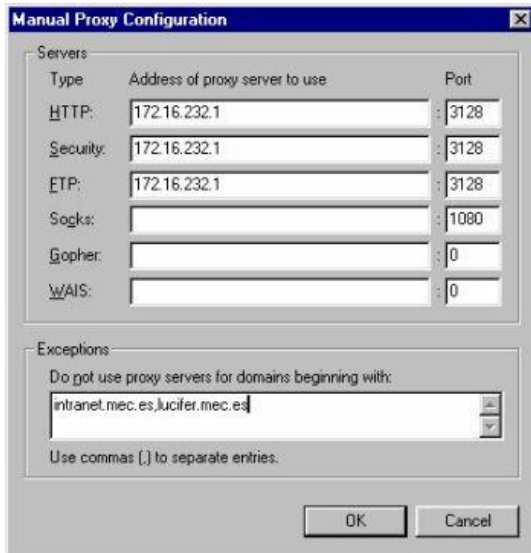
Manual Proxy Configuration

Servers

| Type | Address of proxy server to use | Port |
|---|---|---|
| HTTP: | 172.16.232.1 | 3128 |
| Security: | 172.16.232.1 | 3128 |
| FTP: | 172.16.232.1 | 3128 |
| Socks: | | 1080 |
| Gopher: | | 0 |
| WAIS: | | 0 |

Exceptions

Do not use proxy servers for domains beginning with:

intranet.mec.es,lucifer.mec.es

Use commas (,) to separate entries.

OK Cancel